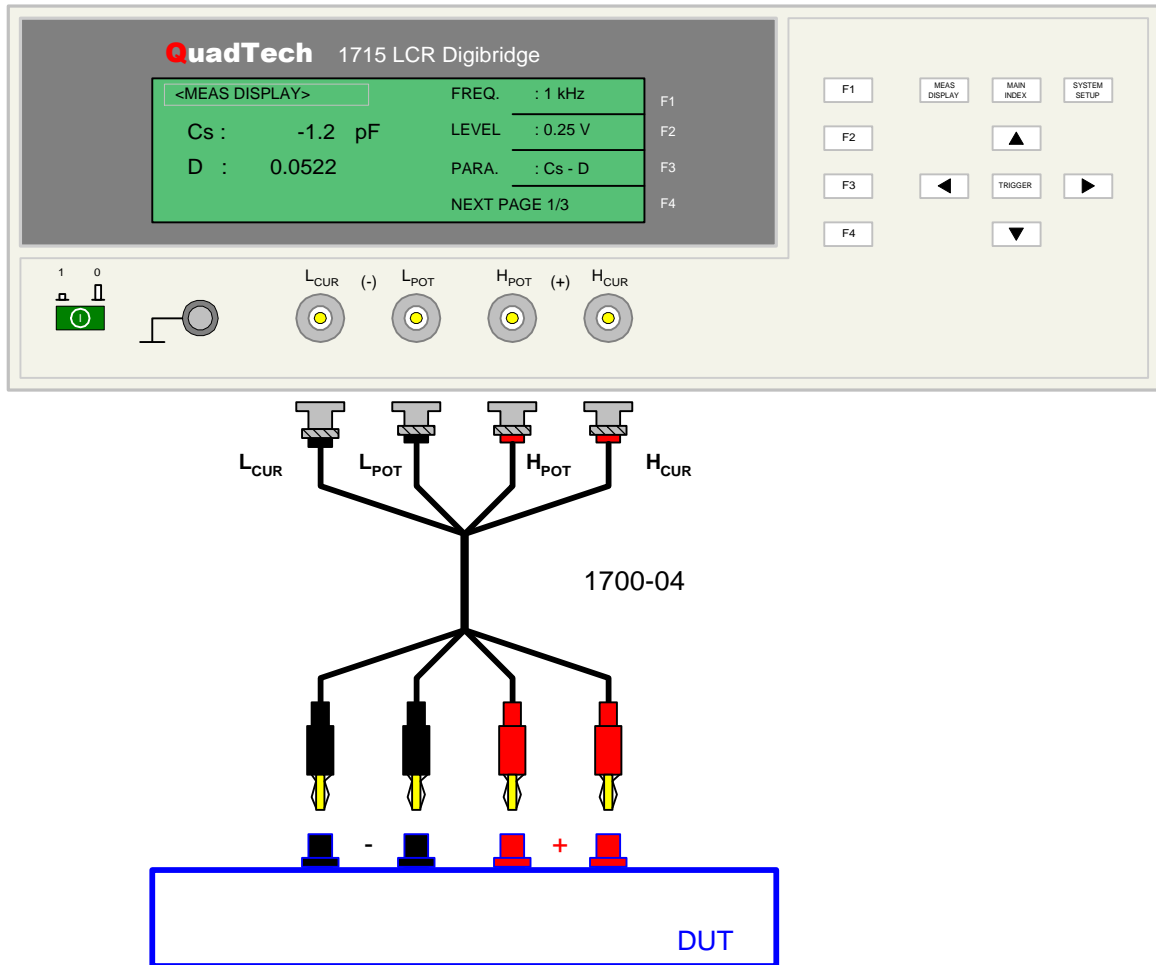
QuadTech 1715 LCR Digibridge

<MEAS DISPLAY>

Cs : -1.2 pF

D : 0.0522

FREQ. : 1 kHz
LEVEL : 0.25 V
PARA. : Cs - D
NEXT PAGE 1/3

F1
F2
F3
F4

F1
F2
F3
F4

MEAS DISPLAY
MAIN INDEX
SYSTEM SETUP
TRIGGER

1 0

$L_{CUR}$ (-) $L_{POT}$ $H_{POT}$ (+) $H_{CUR}$

$L_{CUR}$ $L_{POT}$ $H_{POT}$ $H_{CUR}$

1700-04

- +

DUT